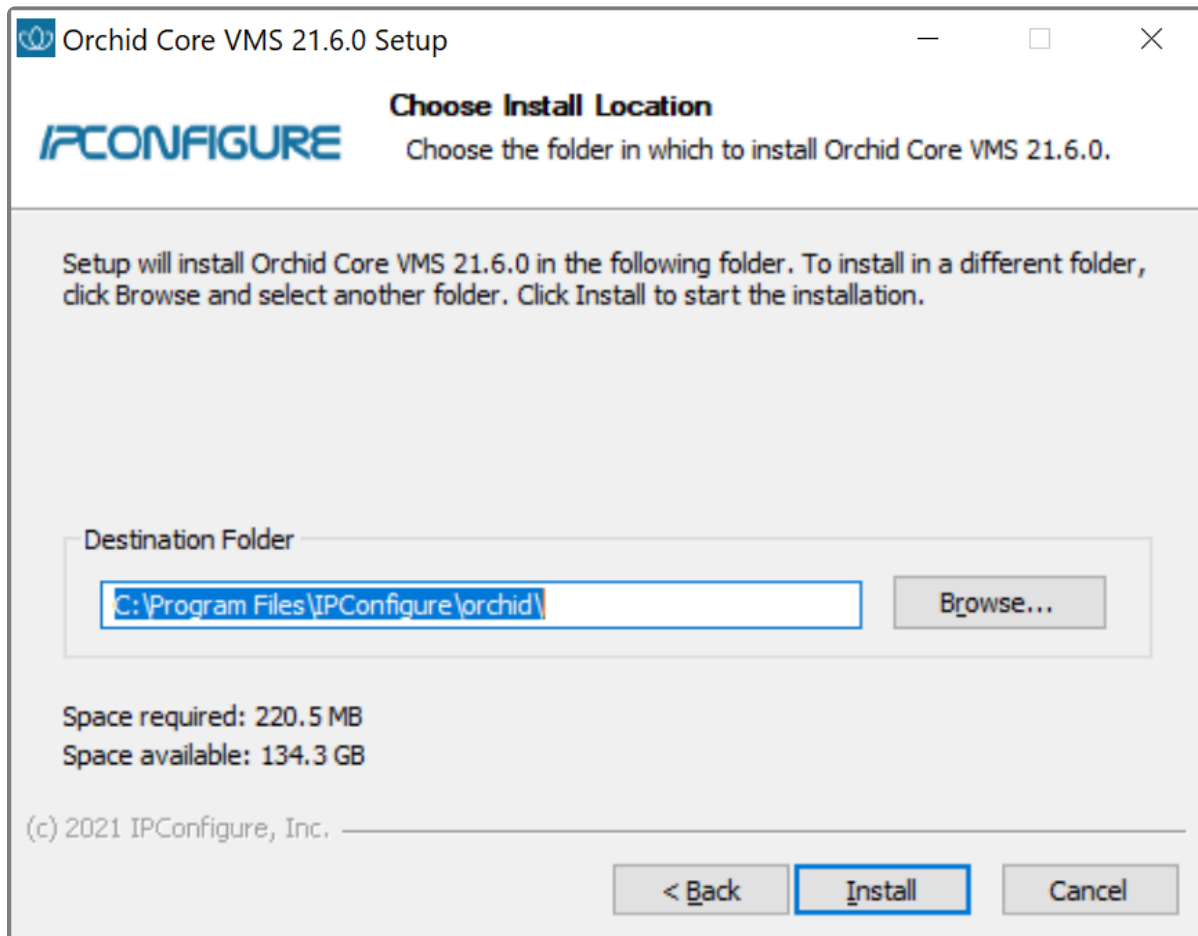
Orchid Core VMS 21.6.0 Setup

IPCONFIGURE

Choose Install Location

Choose the folder in which to install Orchid Core VMS 21.6.0.

Setup will install Orchid Core VMS 21.6.0 in the following folder. To install in a different folder, click Browse and select another folder. Click Install to start the installation.

Destination Folder

C:\Program Files\IPConfigure\orchid\

Browse...

Space required: 220.5 MB
Space available: 134.3 GB

(c) 2021 IPConfigure, Inc.

< Back

Install

Cancel